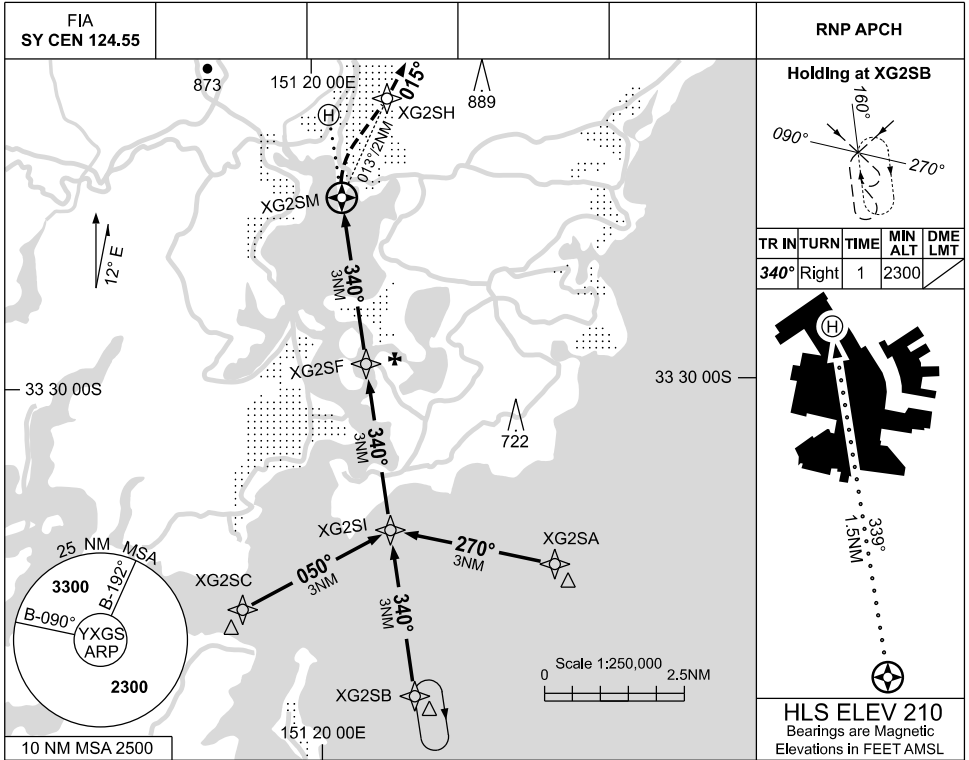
FIA
SY CEN 124.55

RNP APCH

873

151 20 00E

015°

889

H

XG2SH

013° 2NM

XG2SM

12° E

340°
3NM

XG2SF

33 30 00S

33 30 00S

340°
3NM

722

XG2SI

270°
3NM

XG2SA

25 NM MSA

3300

B-192°

B-090°

YXGS
ARP

2300

XG2SC

050°
3NM

340°
3NM

XG2SB

Scale 1:250,000
0 2.5NM

151 20 00E

10 NM MSA 2500

Holding at XG2SB

160°

090°

270°

| TR IN | TURN | TIME | MIN ALT | DME LMT |
|---|---|---|---|---|
| 340° | Right | 1 | 2300 | |

H

339°
1.5NM

HLS ELEV 210
Bearings are Magnetic
Elevations in FEET AMSL